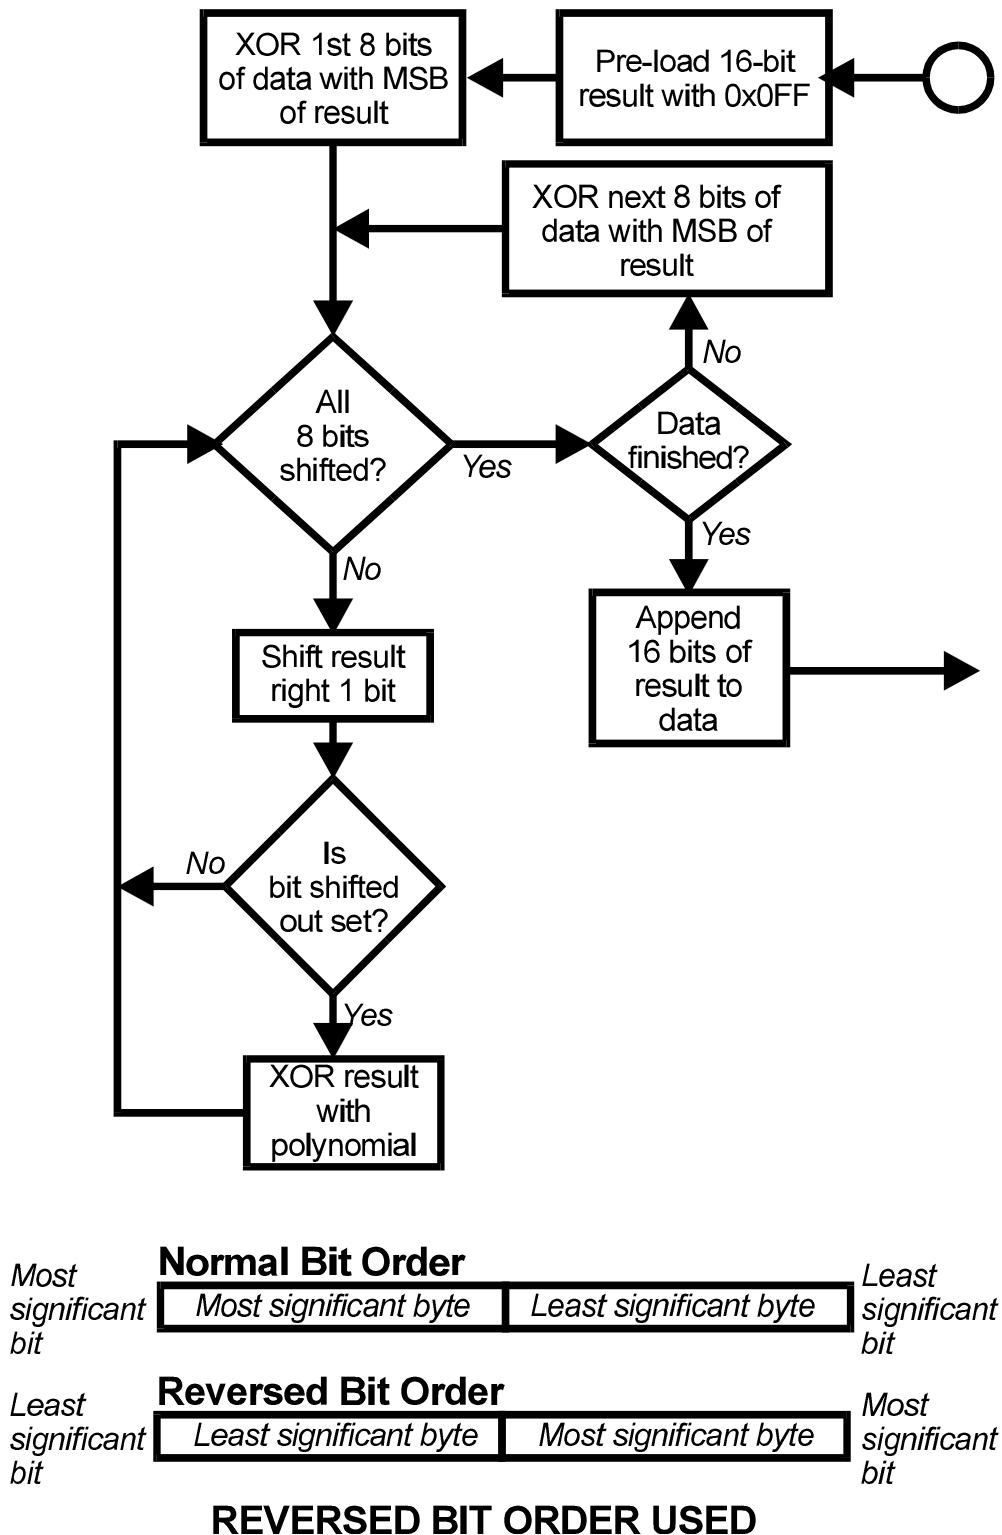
XOR 1st 8 bits of data with MSB of result

Pre-load 16-bit result with 0x0FF

XOR next 8 bits of data with MSB of result

No

All 8 bits shifted?

Yes

Data finished?

Yes

No

Append 16 bits of result to data

Shift result right 1 bit

No

Is bit shifted out set?

Yes

XOR result with polynomial

Normal Bit Order

Most significant bit

| Most significant byte | Least significant byte |
|---|---|

Least significant bit

Reversed Bit Order

Least significant bit

| Least significant byte | Most significant byte |
|---|---|

Most significant bit

REVERSED BIT ORDER USED